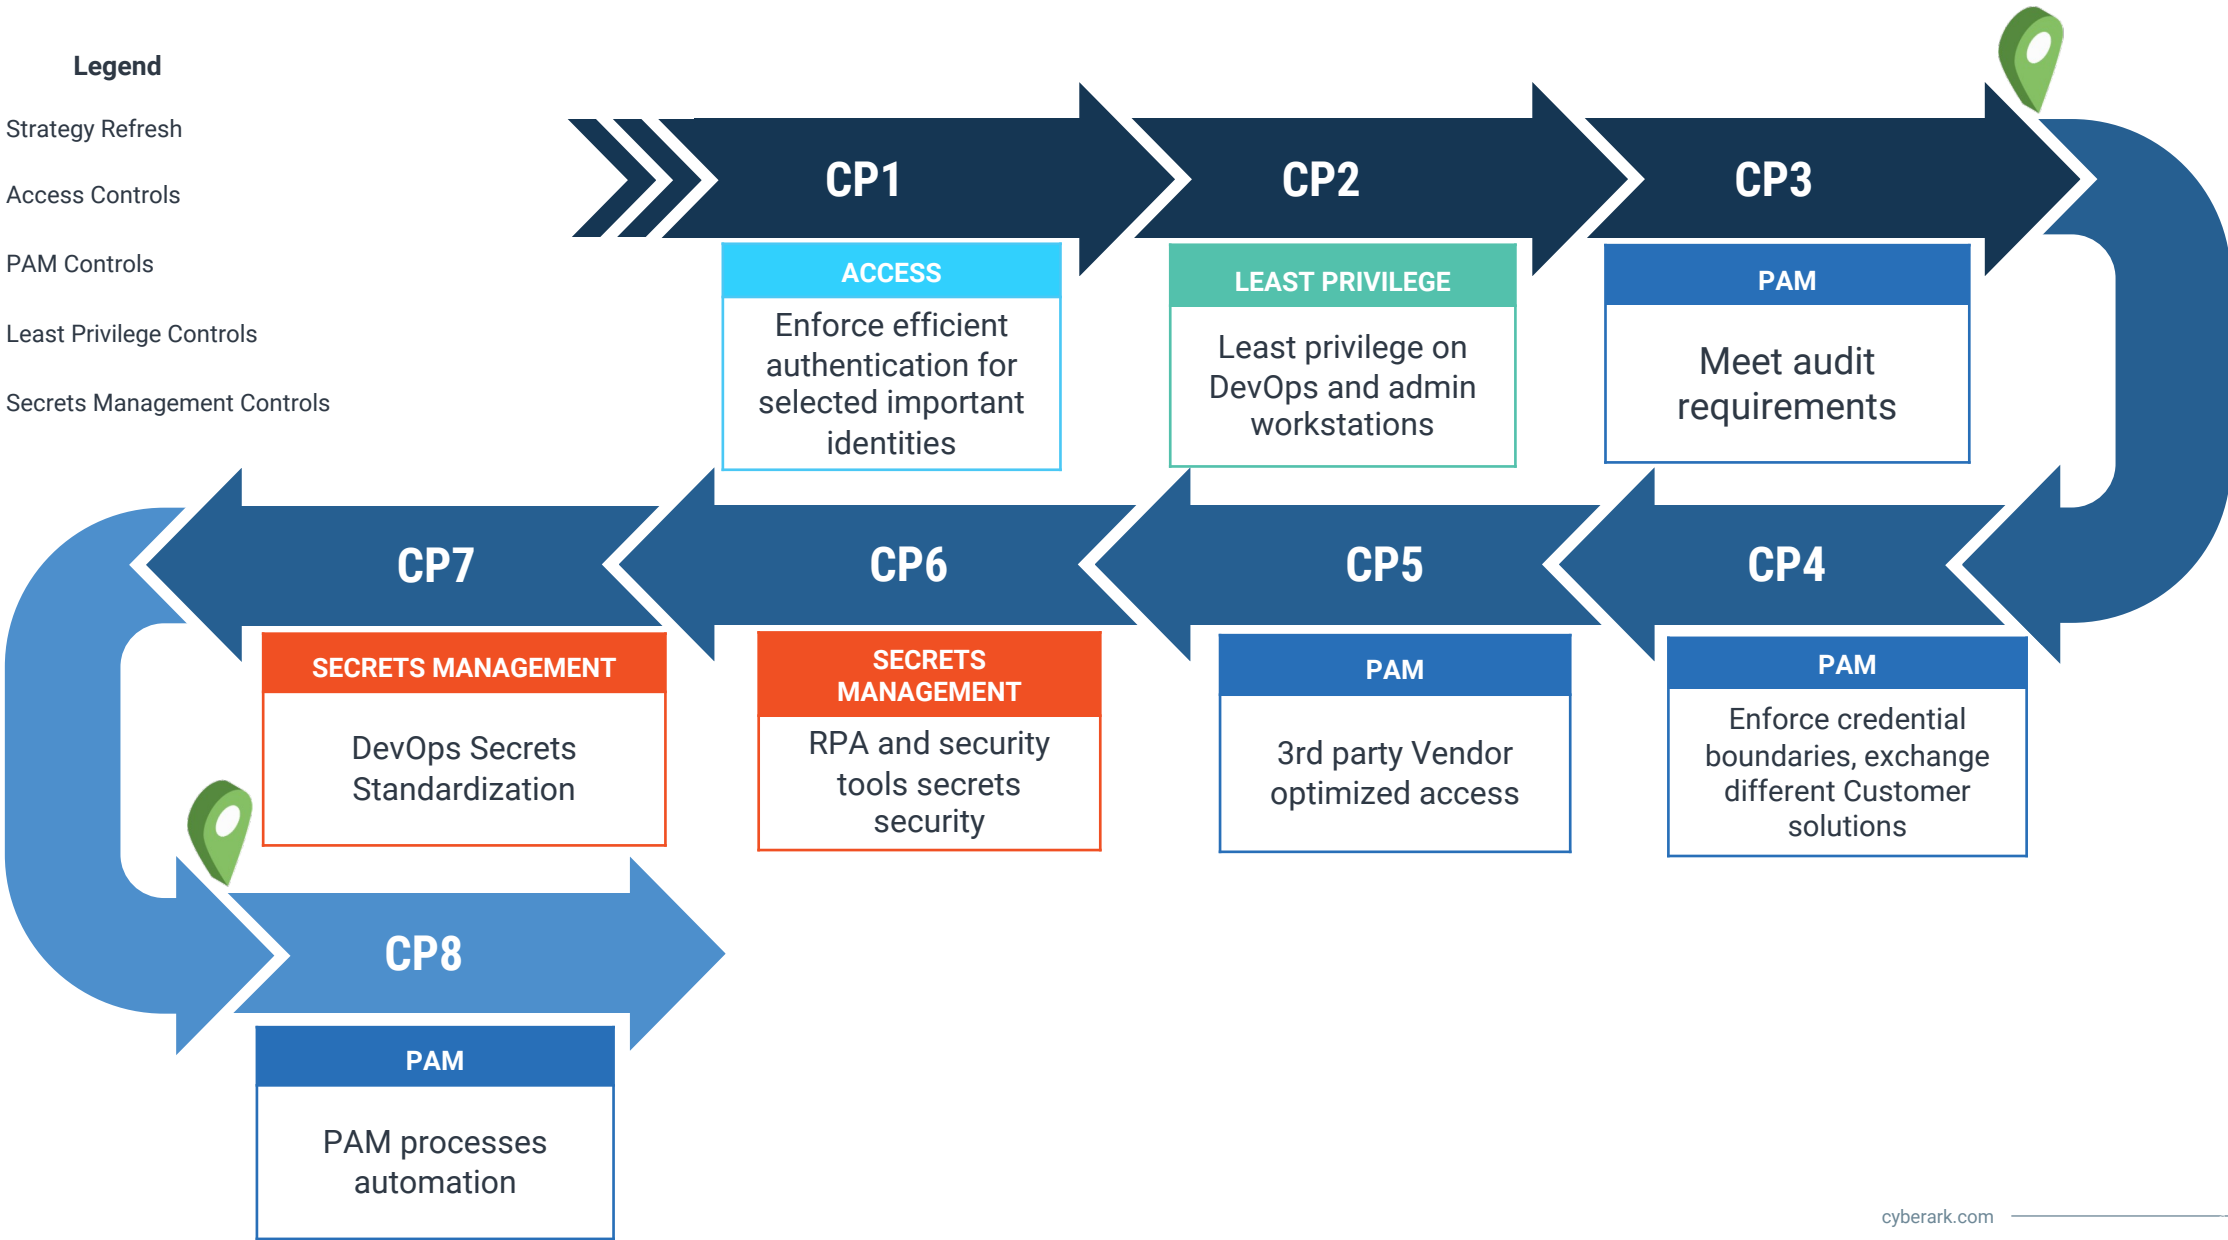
Legend

Strategy Refresh

Access Controls

PAM Controls

Least Privilege Controls

Secrets Management Controls

CP1

ACCESS

Enforce efficient authentication for selected important identities

CP2

LEAST PRIVILEGE

Least privilege on DevOps and admin workstations

CP3

PAM

Meet audit requirements

CP7

CP6

CP5

CP4

SECRETS MANAGEMENT

DevOps Secrets Standardization

SECRETS MANAGEMENT

RPA and security tools secrets security

PAM

3rd party Vendor optimized access

PAM

Enforce credential boundaries, exchange different Customer solutions

CP8

PAM

PAM processes automation

cyberark.com